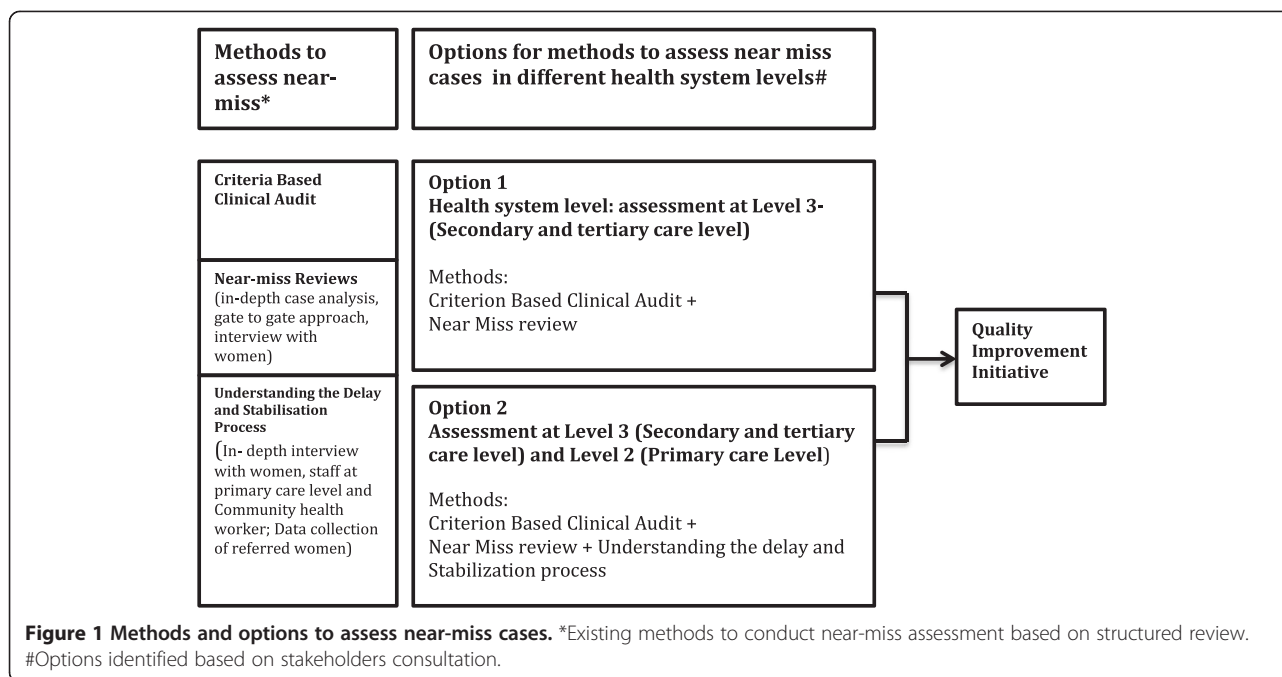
Methods to assess near-miss*

Options for methods to assess near miss cases in different health system levels#

Criteria Based Clinical Audit

Near-miss Reviews (in-depth case analysis, gate to gate approach, interview with women)

Understanding the Delay and Stabilisation Process (In- depth interview with women, staff at primary care level and Community health worker; Data collection of referred women)

Option 1
Health system level: assessment at Level 3- (Secondary and tertiary care level)

Methods:
Criterion Based Clinical Audit +
Near Miss review

Option 2
Assessment at Level 3 (Secondary and tertiary care level) and Level 2 (Primary care Level)

Methods:
Criterion Based Clinical Audit +
Near Miss review + Understanding the delay and Stabilization process

Quality Improvement Initiative

Figure 1 Methods and options to assess near-miss cases. *Existing methods to conduct near-miss assessment based on structured review. #Options identified based on stakeholders consultation.